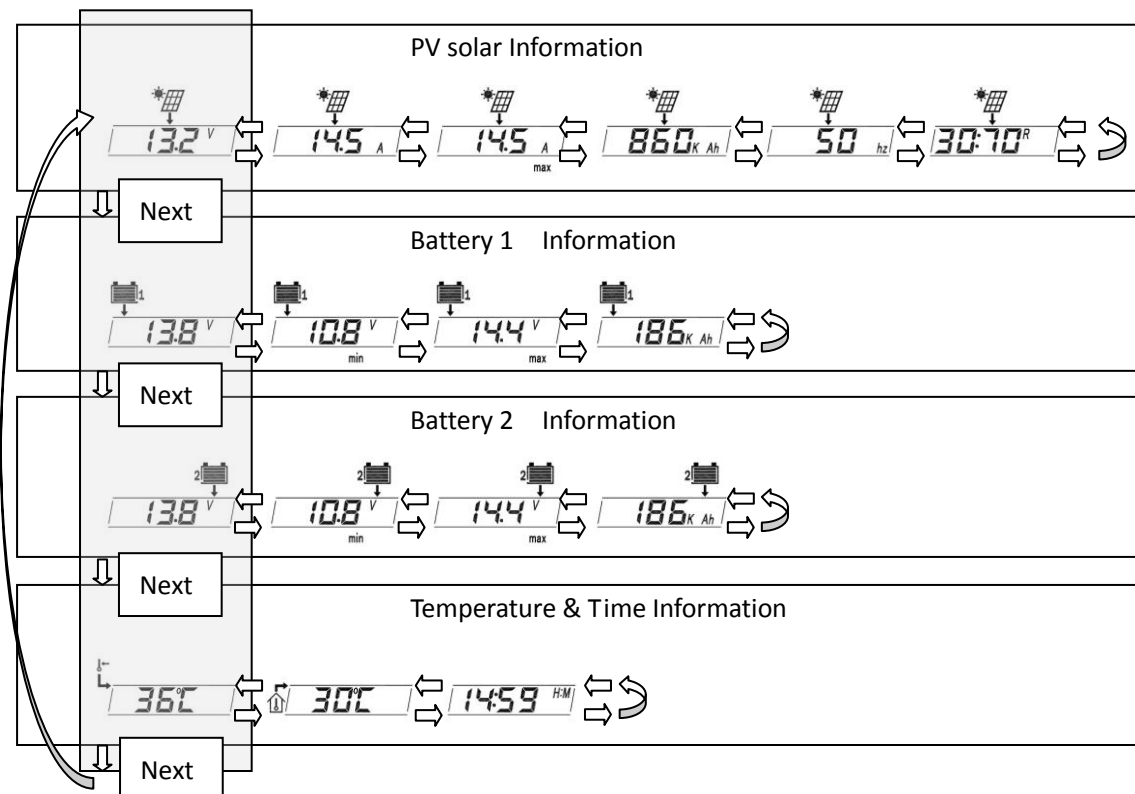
PV solar Information

13.2 V
14.5 A
14.5 A max
860 K Ah
50 hz
30:70 R

Next

Battery 1 Information

1
13.8 V
1
10.8 V min
1
14.4 V max
1
186 K Ah

Next

Battery 2 Information

2
13.8 V
2
10.8 V min
2
14.4 V max
2
186 K Ah

Next

Temperature & Time Information

36°C
30°C
14:59 H:M

Next